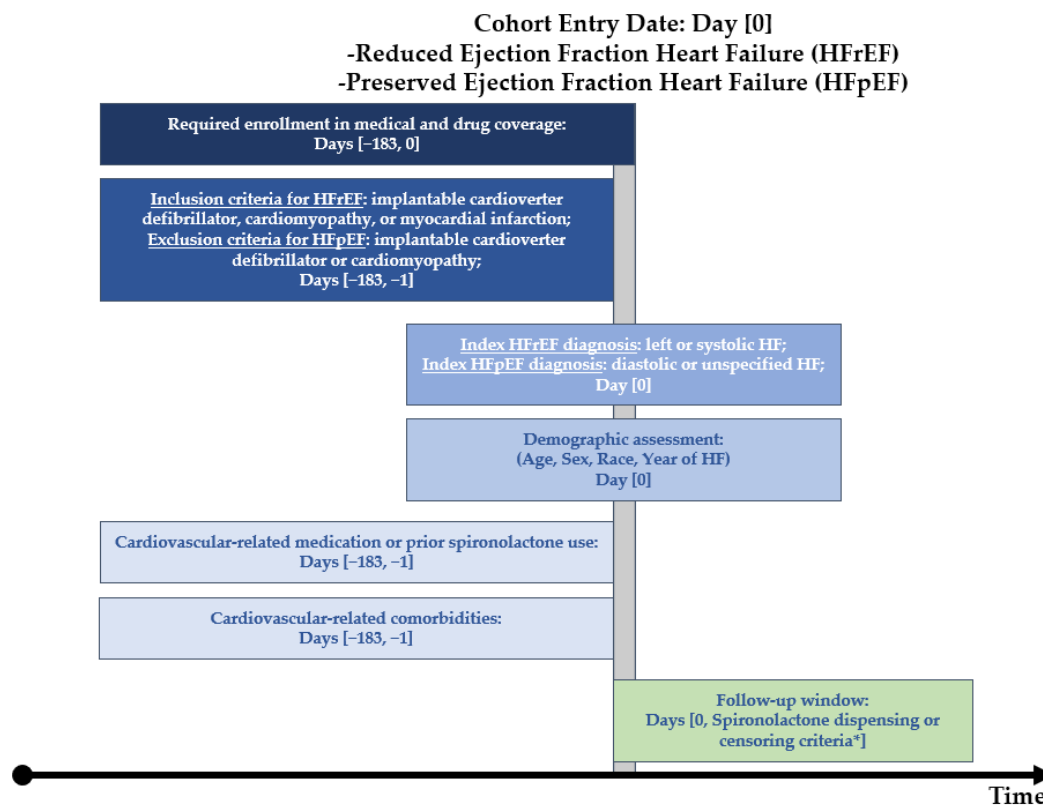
Cohort Entry Date: Day [0]
-Reduced Ejection Fraction Heart Failure (HFrEF)
-Preserved Ejection Fraction Heart Failure (HFpEF)

Required enrollment in medical and drug coverage:
Days [−183, 0]

Inclusion criteria for HFrEF: implantable cardioverter defibrillator, cardiomyopathy, or myocardial infarction;
Exclusion criteria for HFpEF: implantable cardioverter defibrillator or cardiomyopathy;
Days [−183, −1]

Index HFrEF diagnosis: left or systolic HF;
Index HFpEF diagnosis: diastolic or unspecified HF;
Day [0]

Demographic assessment:
(Age, Sex, Race, Year of HF)
Day [0]

Cardiovascular-related medication or prior spironolactone use:
Days [−183, −1]

Cardiovascular-related comorbidities:
Days [−183, −1]

Follow-up window:
Days [0, Spironolactone dispensing or censoring criteria*]

Time